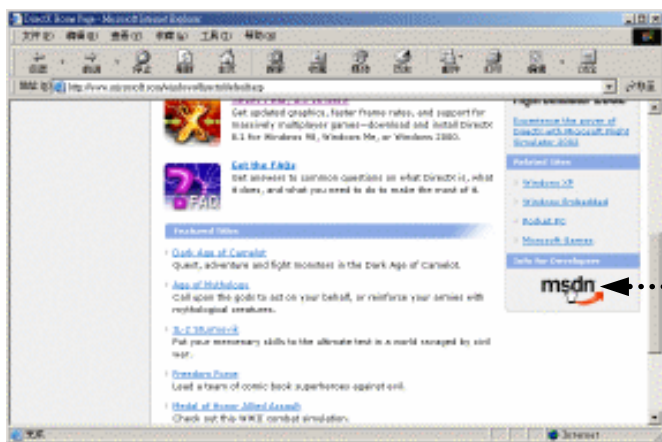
DirectX Home Page - Microsoft Internet Explorer

文件(F) 编辑(E) 查看(V) 收藏(A) 工具(T) 帮助(H)

地址(D) http://www.microsoft.com/windows/directx/default.asp

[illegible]
Get updated graphics, faster frame rates, and support for massively multiplayer games—download and install DirectX 8.1 for Windows 98, Windows Me, or Windows 2000.

Get the FAQs
Get answers to common questions on what DirectX is, what it does, and what you need to do to make the most of it.

FAQ

Featured Titles

Dark Age of Camelot
Quest, adventure and fight monsters in the Dark Age of Camelot.

Age of Mythology
Call upon the gods to act on your behalf, or reinforce your armies with mythological creatures.

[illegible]
Put your mercenary skills to the ultimate test in a world ravaged by civil war.

Freedom Force
Lead a team of comic book superheroes against evil.

Medal of Honor Allied Assault
Check out this WWII combat simulation.

Flight Simulator 2002
Experience the power of DirectX with Microsoft Flight Simulator 2002

Related Sites
Windows XP
Windows Embedded
Pocket PC
Microsoft Games

Info for Developers
msdn

完成
Internet